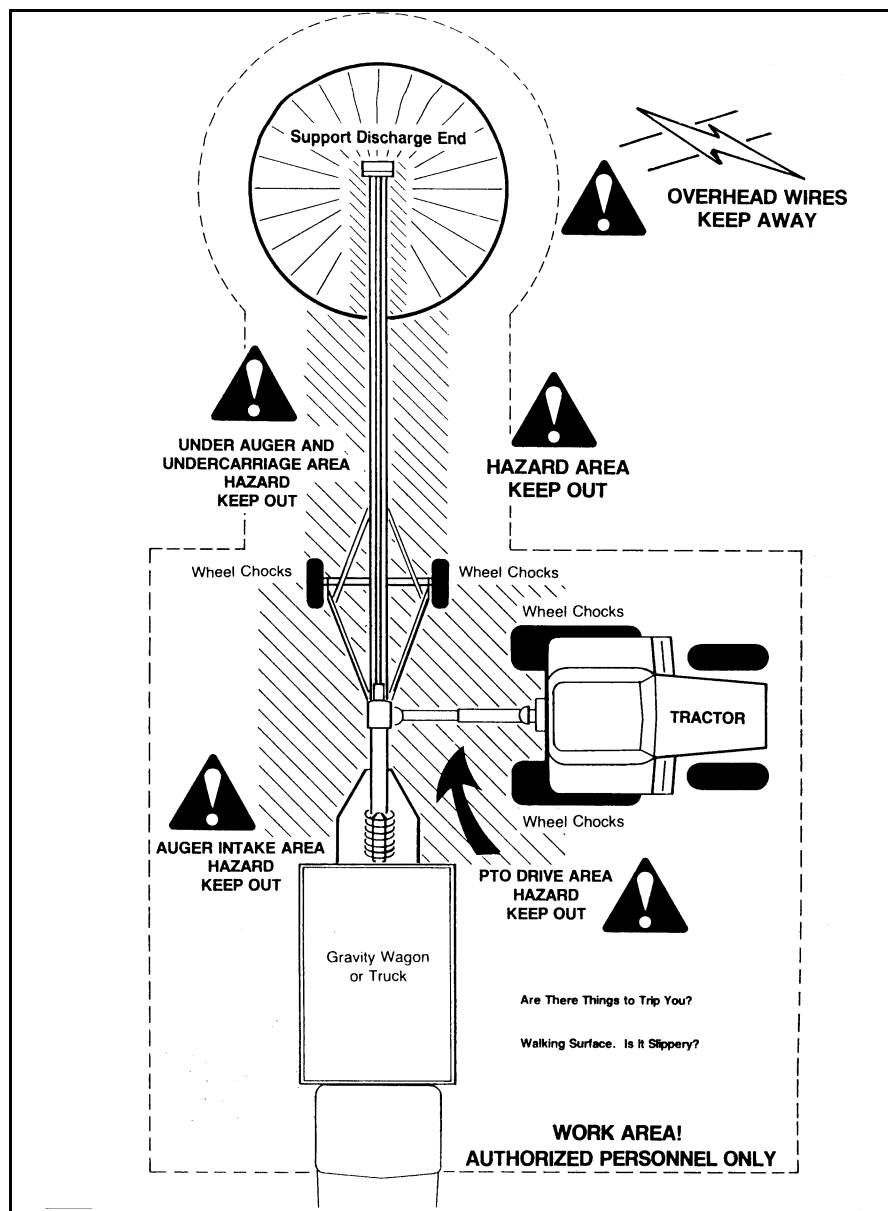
Support Discharge End

OVERHEAD WIRES
KEEP AWAY

UNDER AUGER AND UNDERCARRIAGE AREA HAZARD KEEP OUT

HAZARD AREA
KEEP OUT

Wheel Chocks

Wheel Chocks

Wheel Chocks

TRACTOR

Wheel Chocks

AUGER INTAKE AREA HAZARD KEEP OUT

PTO DRIVE AREA HAZARD KEEP OUT

Gravity Wagon or Truck

Are There Things to Trip You?

Walking Surface. Is It Slippery?

WORK AREA!
AUTHORIZED PERSONNEL ONLY